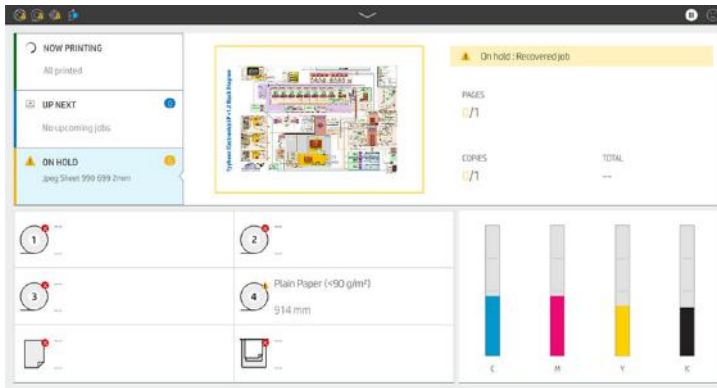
NOW PRINTING

All printed

UP NEXT

0

No upcoming jobs

ON HOLD

1

Jpeg Sheet 990 699 2mm

On hold : Recovered job

PAGES

0/1

COPIES

0/1

TOTAL

--

1 --

--

2 --

--

3 --

--

4 Plain Paper (<90 g/m²)

914 mm

--

--

--

--

C

M

Y

K